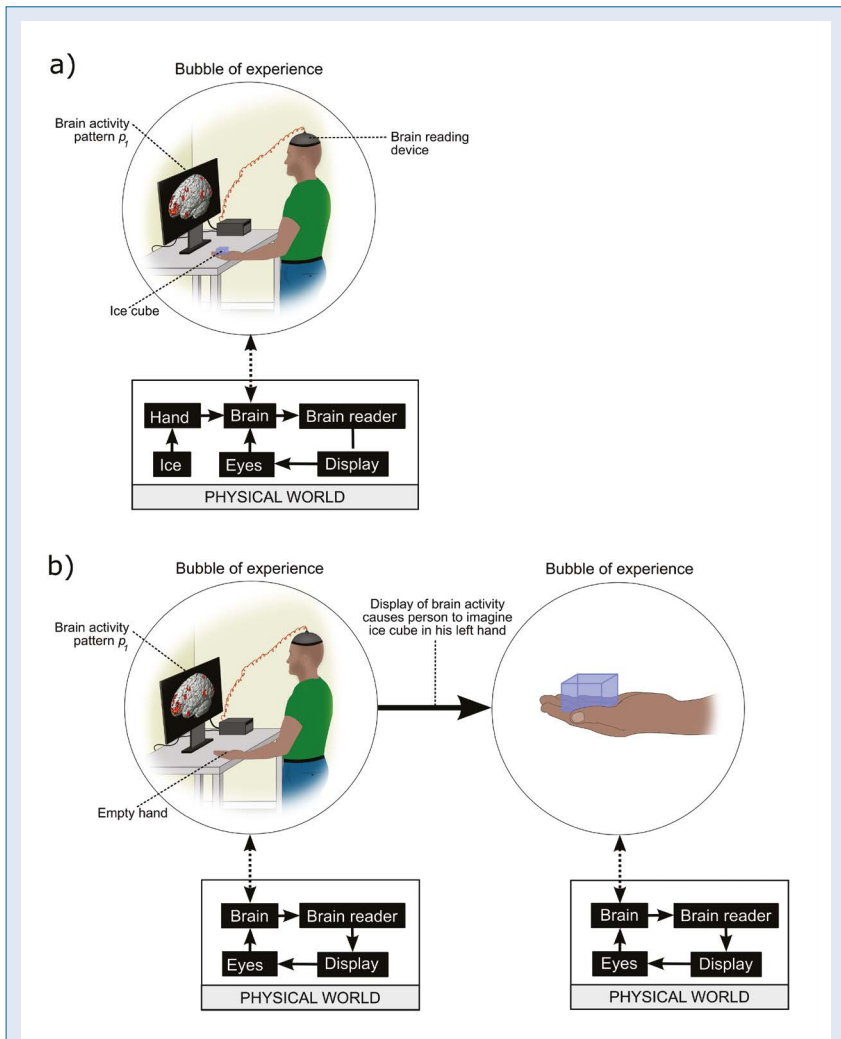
a)

Bubble of experience

Brain activity pattern $p_1$

Brain reading device

Ice cube

Hand

Brain

Brain reader

Ice

Eyes

Display

PHYSICAL WORLD

b)

Bubble of experience

Bubble of experience

Brain activity pattern $p_1$

Display of brain activity causes person to imagine ice cube in his left hand

Empty hand

Brain

Brain reader

Eyes

Display

PHYSICAL WORLD

Brain

Brain reader

Eyes

Display

PHYSICAL WORLD